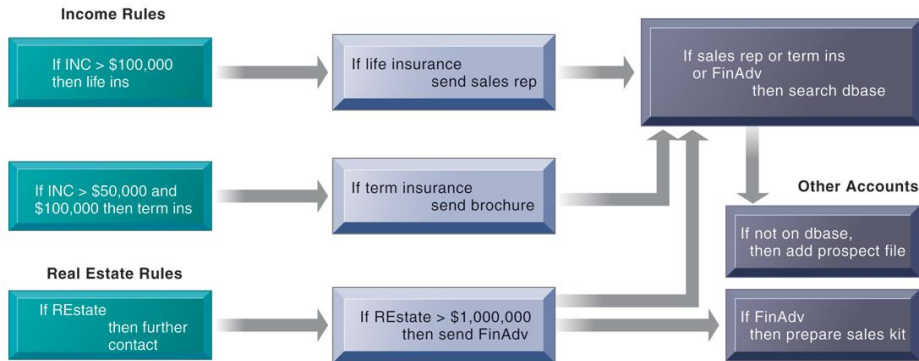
Income Rules

If INC > \$100,000 then life ins

If life insurance send sales rep

If sales rep or term ins or FinAdv then search dbase

If INC > \$50,000 and \$100,000 then term ins

If term insurance send brochure

Other Accounts

If not on dbase, then add prospect file

Real Estate Rules

If REstate then further contact

If REstate > \$1,000,000 then send FinAdv

If FinAdv then prepare sales kit